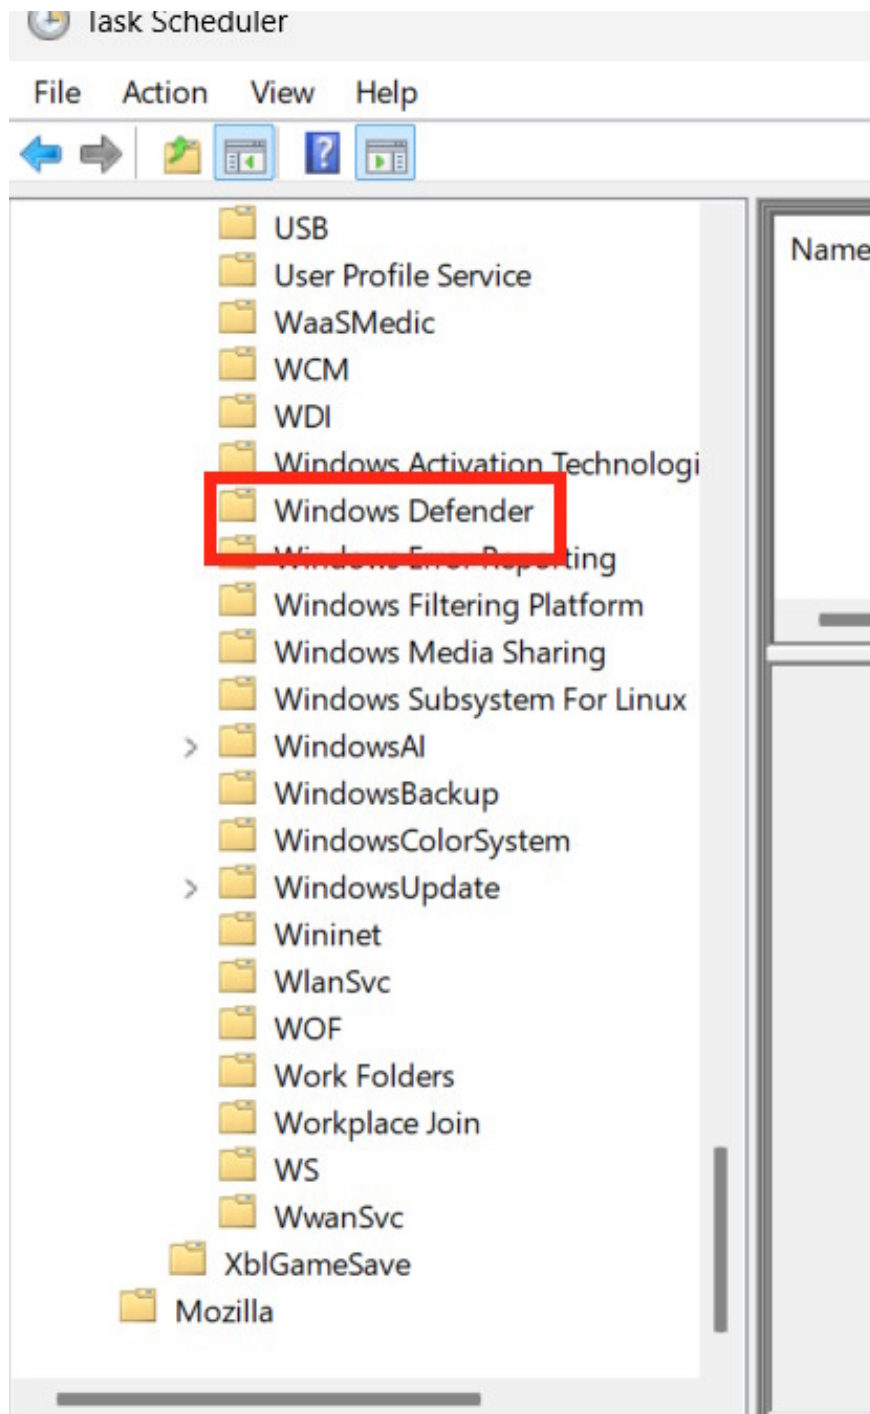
Task Scheduler

File Action View Help

USB
User Profile Service
WaaSMedic
WCM
WDI
Windows Activation Technologi
Windows Defender
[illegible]ting
Windows Filtering Platform
Windows Media Sharing
Windows Subsystem For Linux
WindowsAI
WindowsBackup
WindowsColorSystem
WindowsUpdate
Wininet
WlanSvc
WOF
Work Folders
Workplace Join
WS
WwanSvc
XblGameSave
Mozilla

Name